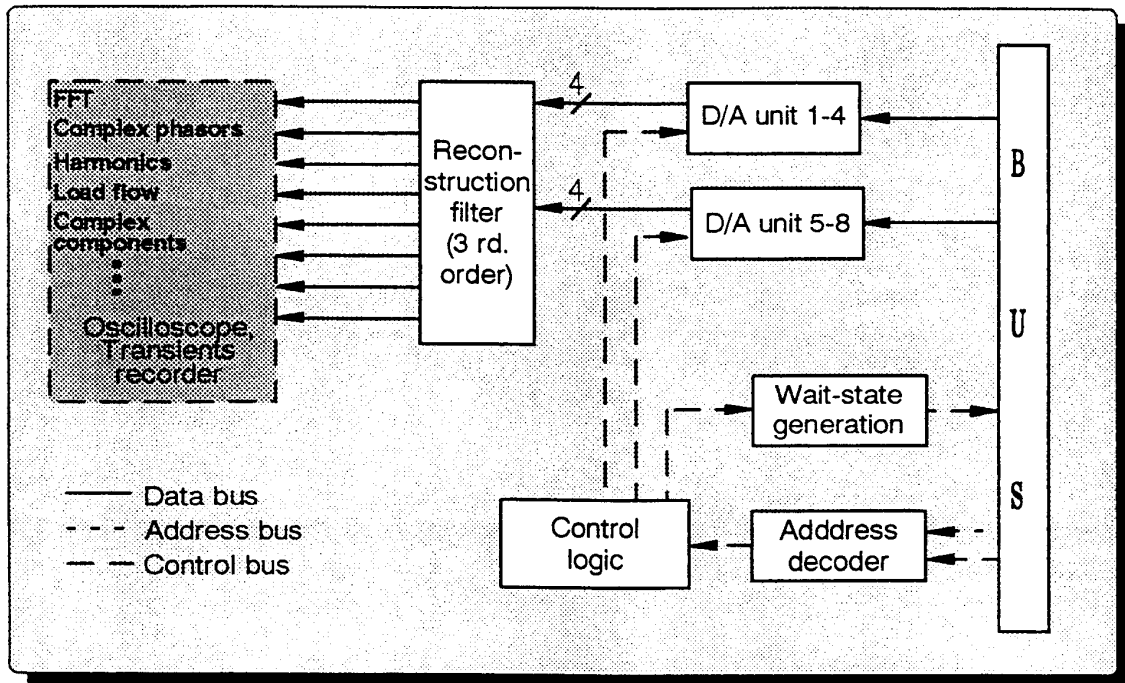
FFT
Complex phasors
Harmonics
Load flow
Complex components
⋮
Oscilloscope, Transients recorder

Reconstruction filter (3 rd. order)

4
4

D/A unit 1-4
D/A unit 5-8

B
U
S

Wait-state generation

Control logic

Adddress decoder

Data bus
Address bus
Control bus